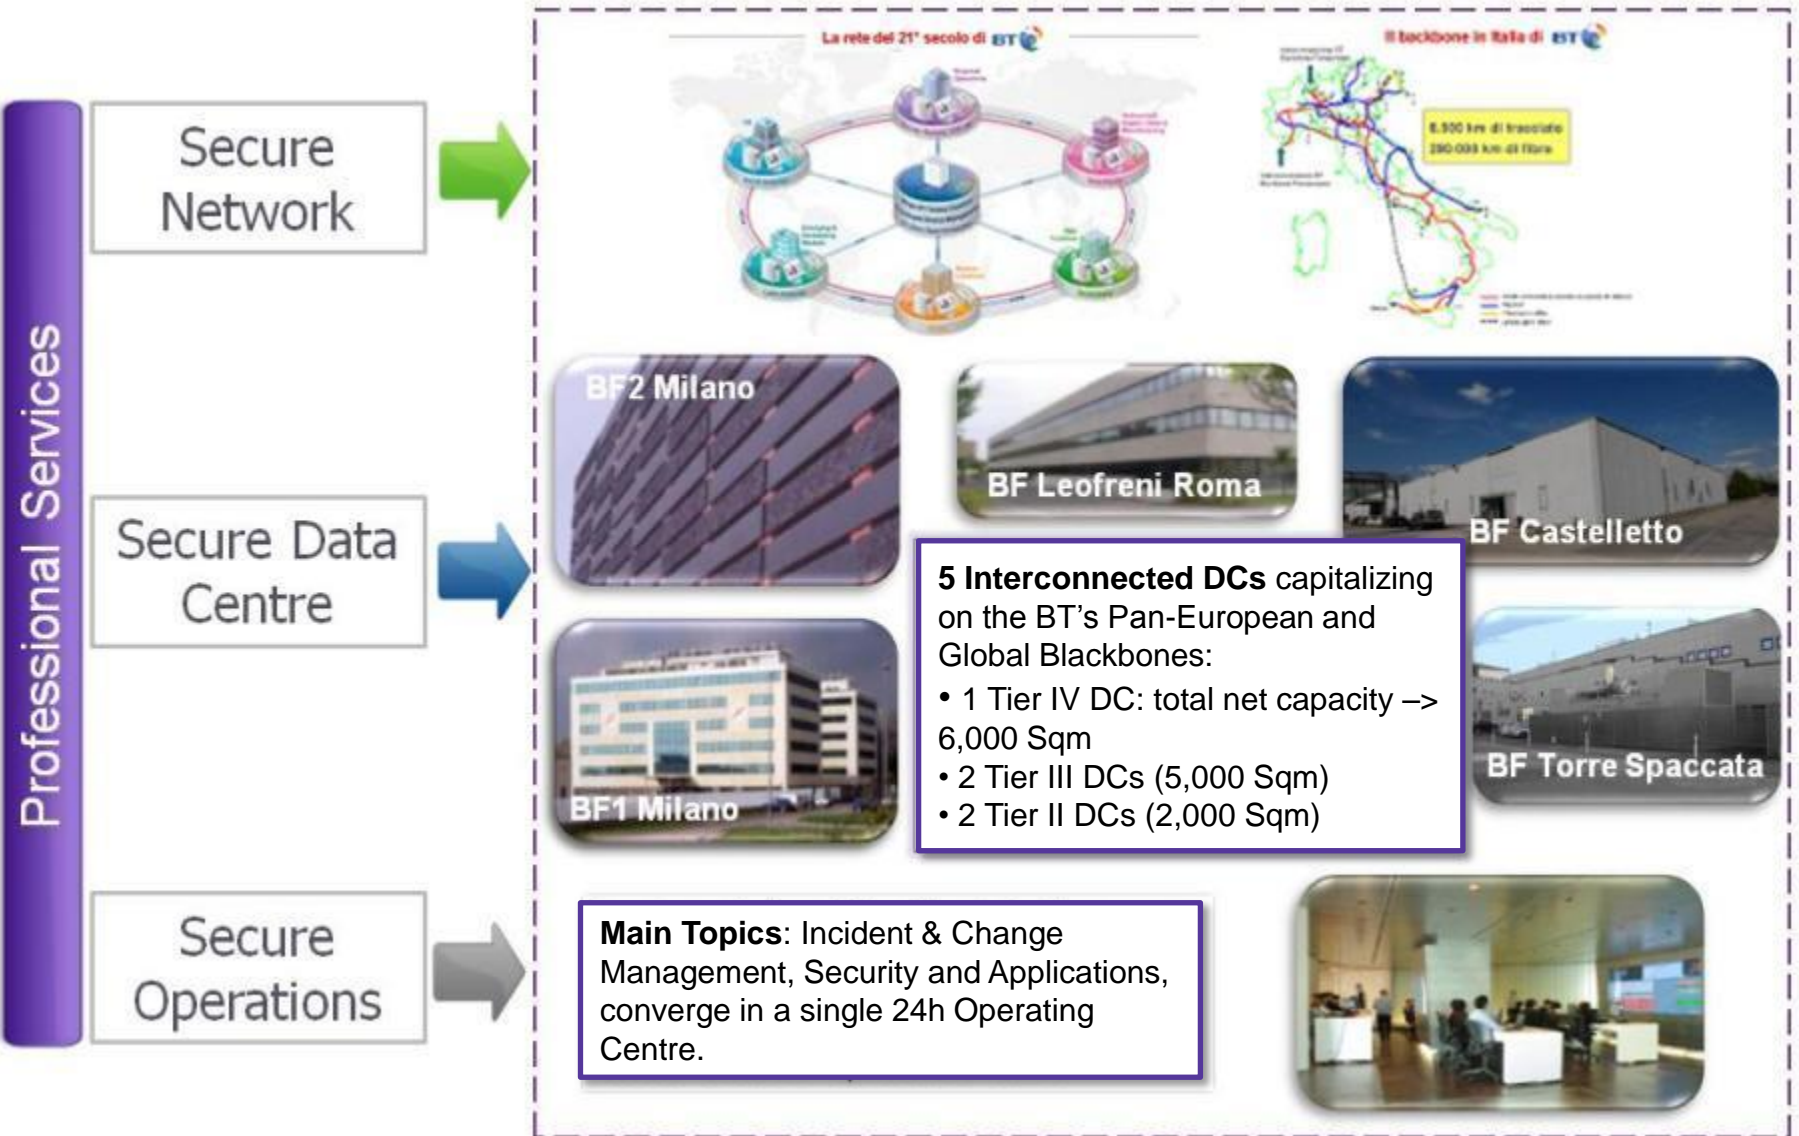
Professional Services

Secure Network

Secure Data Centre

Secure Operations

La rete del 21° secolo di BT

Il backbone in Italia di BT

8.500 km di tracciato
280.000 km di fibra

BF2 Milano

BF Leofreni Roma

BF Castelletto

BF1 Milano

BF Torre Spaccata

**5 Interconnected DCs** capitalizing on the BT's Pan-European and Global Blackbones:
• 1 Tier IV DC: total net capacity –> 6,000 Sqm
• 2 Tier III DCs (5,000 Sqm)
• 2 Tier II DCs (2,000 Sqm)

**Main Topics**: Incident & Change Management, Security and Applications, converge in a single 24h Operating Centre.